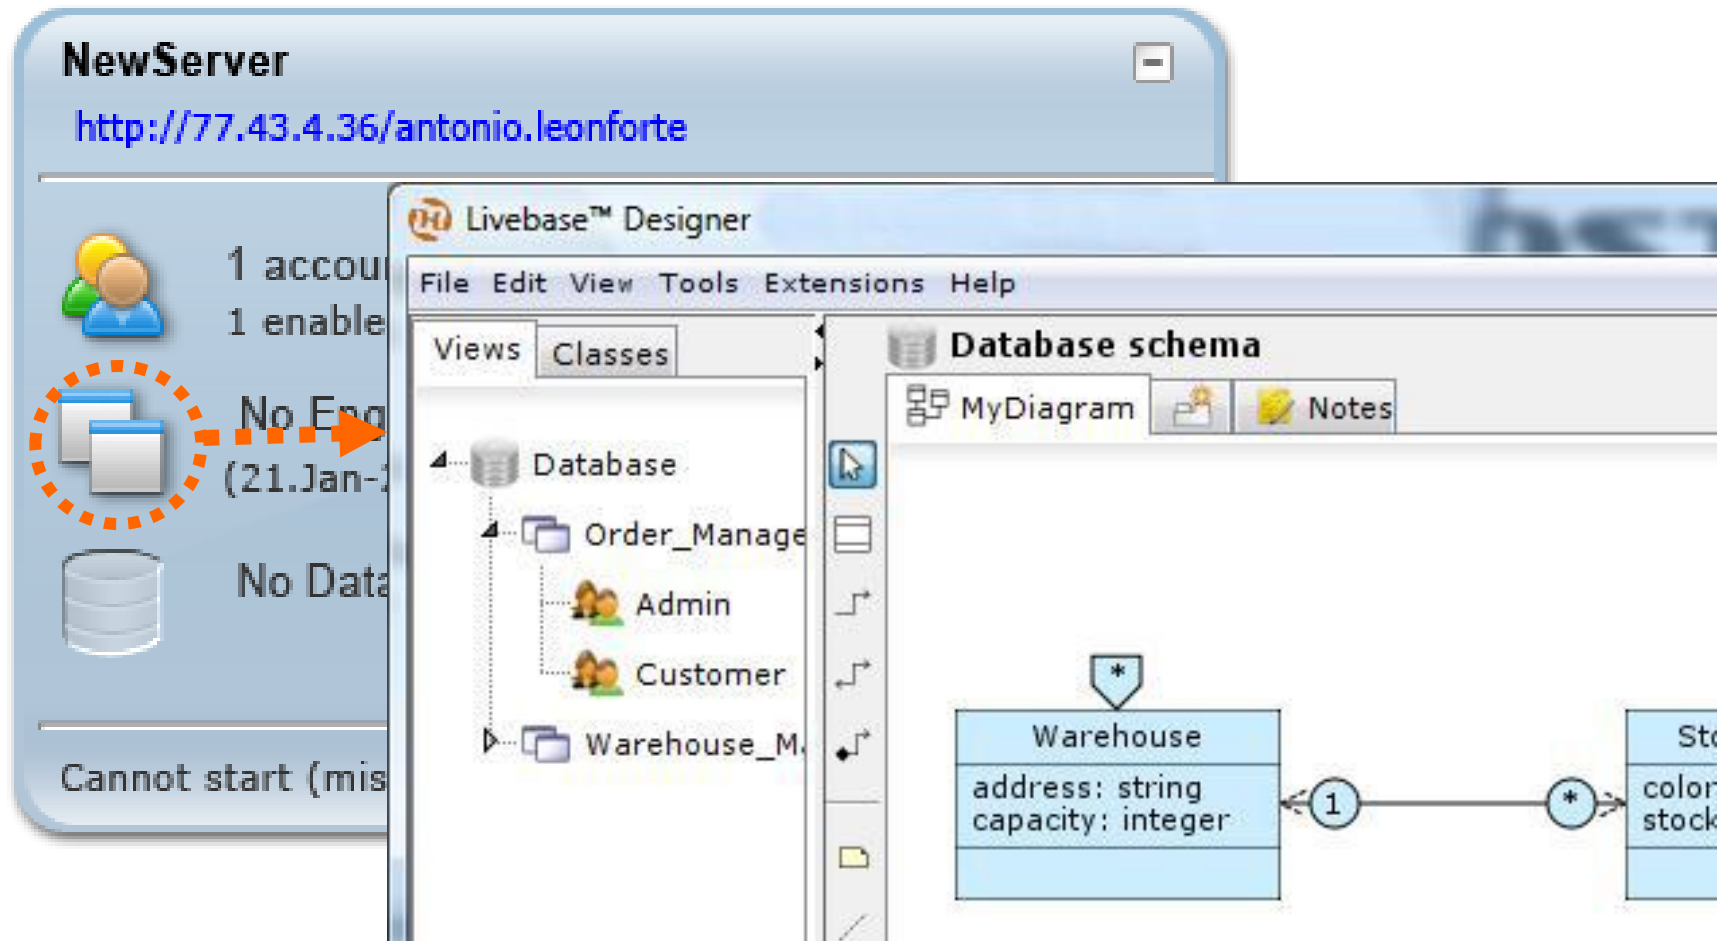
NewServer

http://77.43.4.36/antonio.leonforte

1 accou

1 enable

No Eng

(21.Jan-

No Data

Cannot start (mis

Livebase™ Designer

File Edit View Tools Extensions Help

Views Classes

Database

Order_Manage

Admin

Customer

Warehouse_M

Database schema

MyDiagram Notes

*

Warehouse

address: string
capacity: integer

1

*

Sto

color
stock